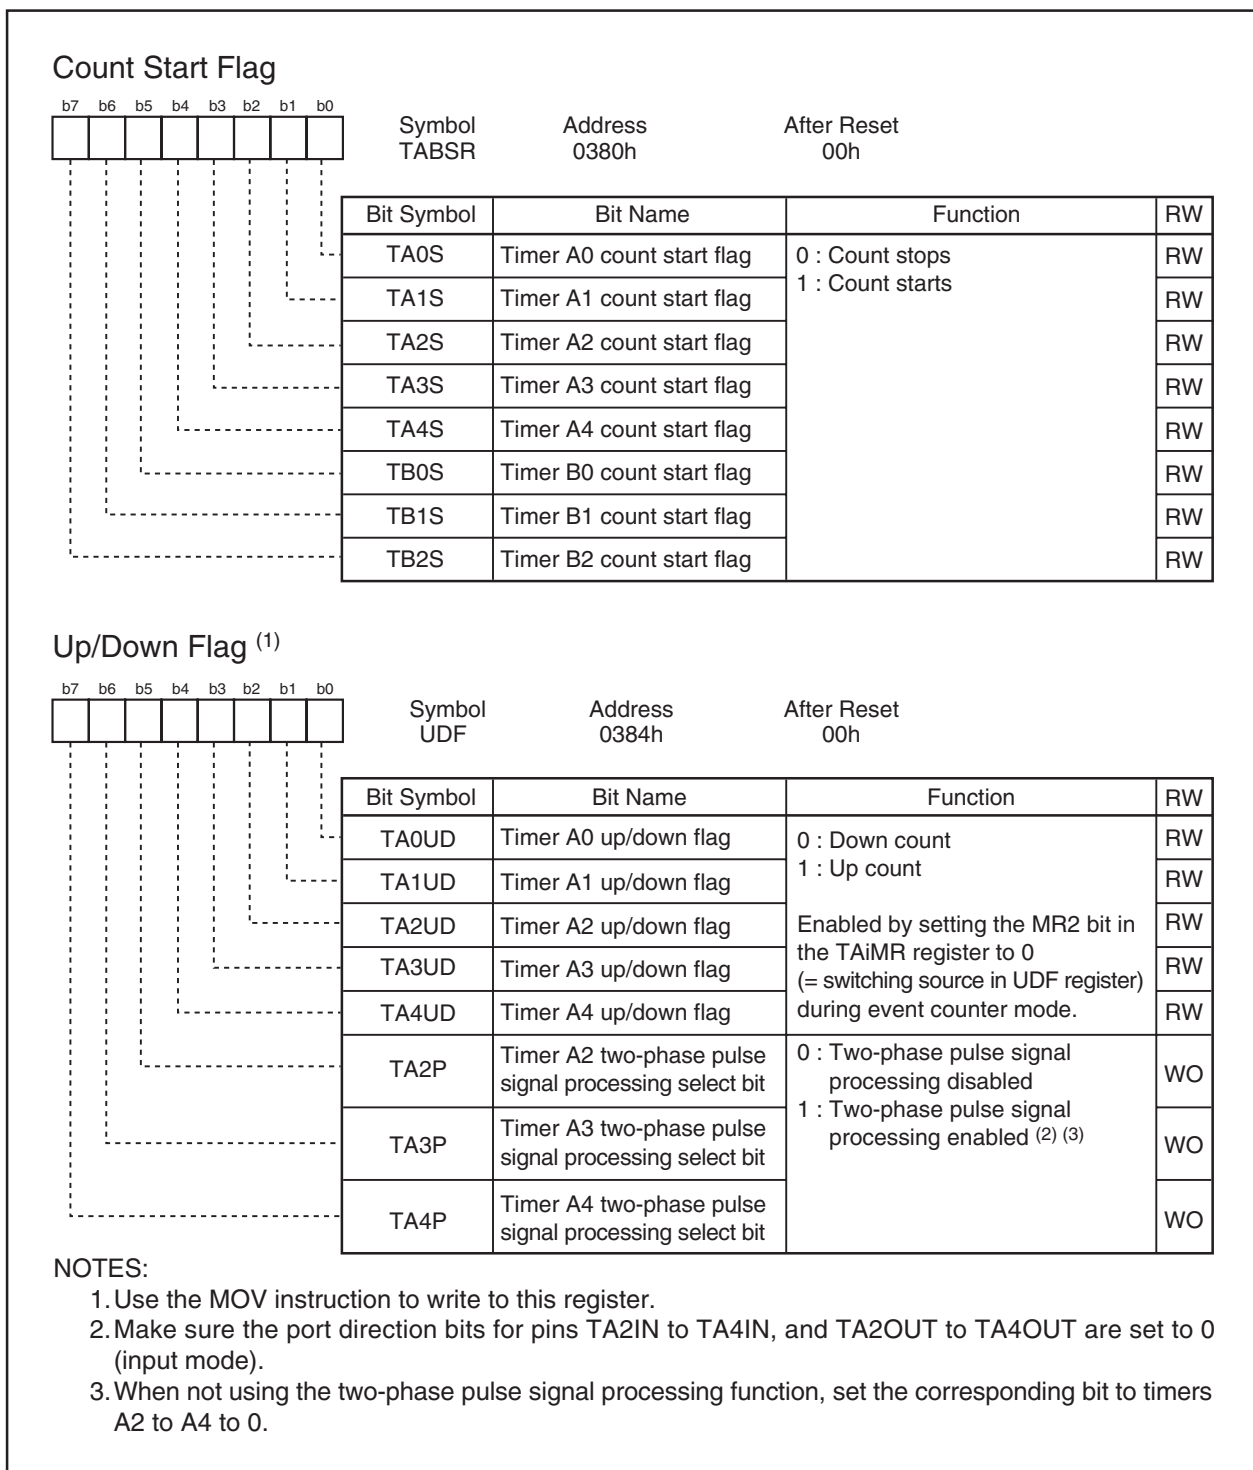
Count Start Flag

b7 b6 b5 b4 b3 b2 b1 b0

Symbol TABSR | Address 0380h | After Reset 00h

| Bit Symbol | Bit Name | Function | RW |
|---|---|---|---|
| TA0S | Timer A0 count start flag | 0 : Count stops<br>1 : Count starts | RW |
| TA1S | Timer A1 count start flag | | RW |
| TA2S | Timer A2 count start flag | | RW |
| TA3S | Timer A3 count start flag | | RW |
| TA4S | Timer A4 count start flag | | RW |
| TB0S | Timer B0 count start flag | | RW |
| TB1S | Timer B1 count start flag | | RW |
| TB2S | Timer B2 count start flag | | RW |

Up/Down Flag $^{(1)}$

b7 b6 b5 b4 b3 b2 b1 b0

Symbol UDF | Address 0384h | After Reset 00h

| Bit Symbol | Bit Name | Function | RW |
|---|---|---|---|
| TA0UD | Timer A0 up/down flag | 0 : Down count<br>1 : Up count<br><br>Enabled by setting the MR2 bit in the TAiMR register to 0 (= switching source in UDF register) during event counter mode. | RW |
| TA1UD | Timer A1 up/down flag | | RW |
| TA2UD | Timer A2 up/down flag | | RW |
| TA3UD | Timer A3 up/down flag | | RW |
| TA4UD | Timer A4 up/down flag | | RW |
| TA2P | Timer A2 two-phase pulse signal processing select bit | 0 : Two-phase pulse signal processing disabled<br>1 : Two-phase pulse signal processing enabled $^{(2)}$ $^{(3)}$ | WO |
| TA3P | Timer A3 two-phase pulse signal processing select bit | | WO |
| TA4P | Timer A4 two-phase pulse signal processing select bit | | WO |

NOTES:
1. Use the MOV instruction to write to this register.
2. Make sure the port direction bits for pins TA2IN to TA4IN, and TA2OUT to TA4OUT are set to 0 (input mode).
3. When not using the two-phase pulse signal processing function, set the corresponding bit to timers A2 to A4 to 0.